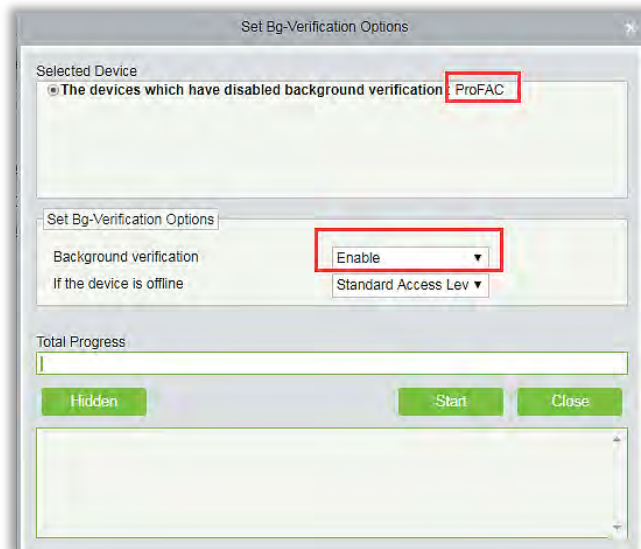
Set Bg-Verification Options

Selected Device

The devices which have disabled background verification : ProFAC

Set Bg-Verification Options

Background verification Enable

If the device is offline Standard Access Lev

Total Progress

Hidden

Start

Close